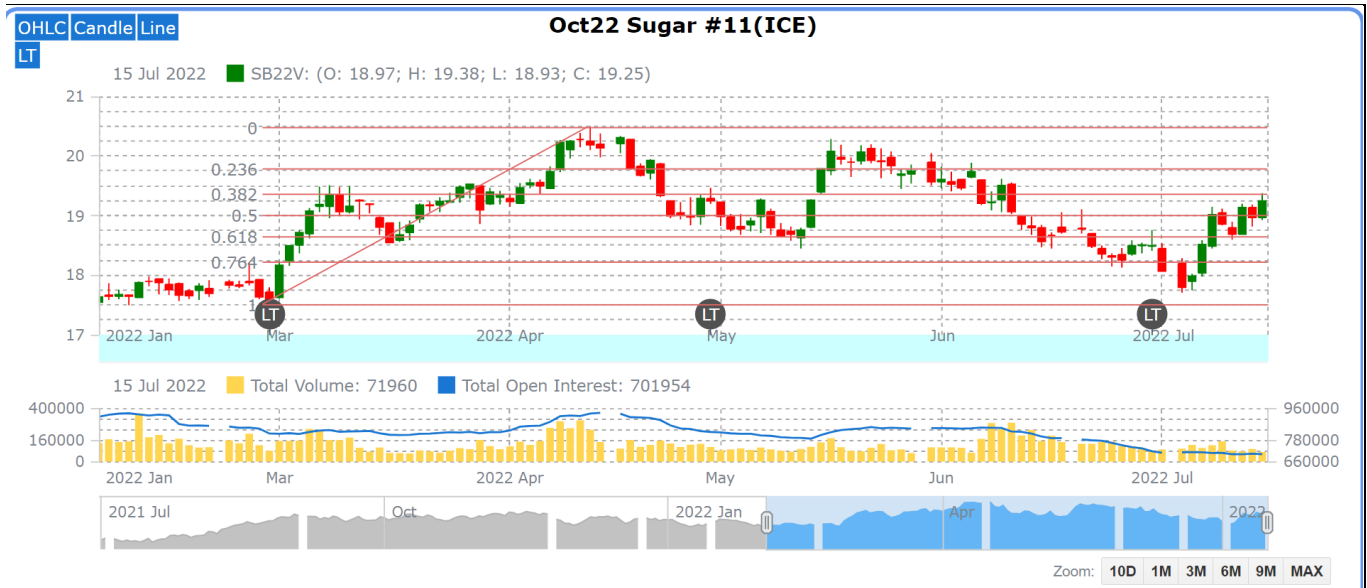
OHLC Candle Line
LT

Oct22 Sugar #11(ICE)

15 Jul 2022 SB22V: (O: 18.97; H: 19.38; L: 18.93; C: 19.25)

21
20
19
18
17

0
0.236
0.382
0.5
0.618
0.764
1

LT LT LT

2022 Jan Mar 2022 Apr May Jun 2022 Jul

15 Jul 2022 Total Volume: 71960 Total Open Interest: 701954

400000
160000
0

960000
780000
660000

2022 Jan Mar 2022 Apr May Jun 2022 Jul

2021 Jul Oct 2022 Jan Apr 2022

Zoom: 10D 1M 3M 6M 9M MAX